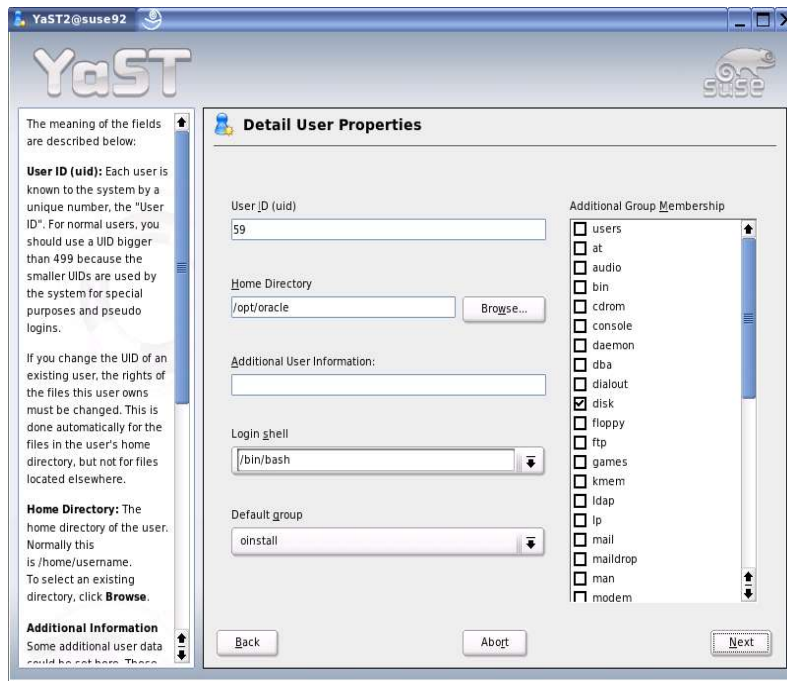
YaST2@suse92

YaST

The meaning of the fields are described below:

**User ID (uid):** Each user is known to the system by a unique number, the "User ID". For normal users, you should use a UID bigger than 499 because the smaller UIDs are used by the system for special purposes and pseudo logins.

If you change the UID of an existing user, the rights of the files this user owns must be changed. This is done automatically for the files in the user's home directory, but not for files located elsewhere.

**Home Directory:** The home directory of the user. Normally this is /home/username. To select an existing directory, click **Browse**.

**Additional Information** Some additional user data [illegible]

Detail User Properties

User ID (uid)
59

Home Directory
/opt/oracle
Browse...

Additional User Information:

Login shell
/bin/bash

Default group
oinstall

Additional Group Membership
users
at
audio
bin
cdrom
console
daemon
dba
dialout
disk
floppy
ftp
games
kmem
ldap
lp
mail
maildrop
man
modem

Back
Abort
Next